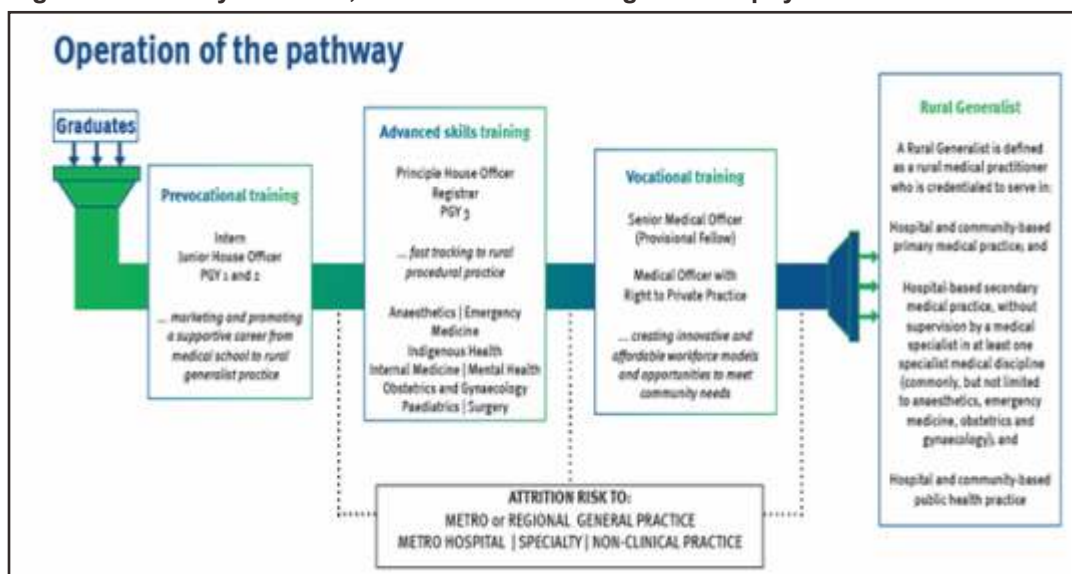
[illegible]

Operation of the pathway

Graduates

Prevocational training

Intern
Junior House Officer
PGY 1 and 2

... marketing and promoting a supportive career from medical school to rural generalist practice

Advanced skills training

Principle House Officer
Registrar
PGY 3

... fast tracking to rural procedural practice

Anaesthetics | Emergency Medicine
Indigenous Health
Internal Medicine | Mental Health
Obstetrics and Gynaecology
Paediatrics | Surgery

Vocational training

Senior Medical Officer (Provisional Fellow)

Medical Officer with Right to Private Practice

... creating innovative and affordable workforce models and opportunities to meet community needs

Rural Generalist

A Rural Generalist is defined as a rural medical practitioner who is credentialed to serve in:

Hospital and community-based primary medical practice; and

Hospital-based secondary medical practice, without supervision by a medical specialist in at least one specialist medical discipline (commonly, but not limited to anaesthetics, emergency medicine, obstetrics and gynaecology); and

Hospital and community-based public health practice

ATTRITION RISK TO:
METRO or REGIONAL GENERAL PRACTICE
METRO HOSPITAL | SPECIALTY | NON-CLINICAL PRACTICE